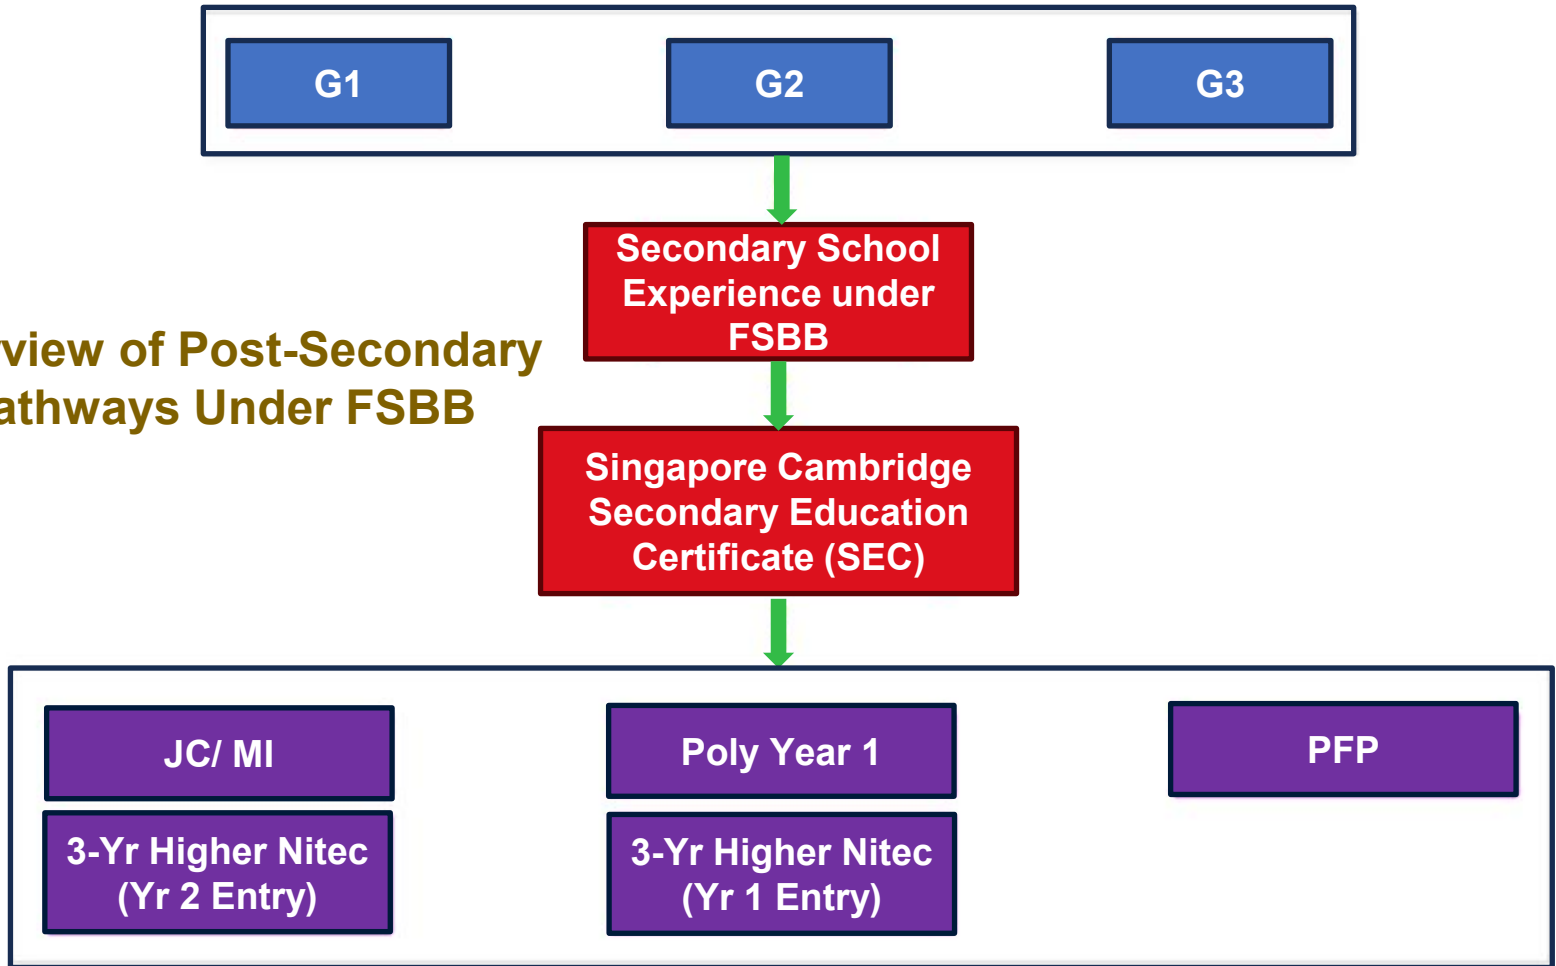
G1

G2

G3

Secondary School Experience under FSBB

view of Post-Secondary athways Under FSBB

Singapore Cambridge Secondary Education Certificate (SEC)

JC/ MI

3-Yr Higher Nitec (Yr 2 Entry)

Poly Year 1

3-Yr Higher Nitec (Yr 1 Entry)

PFP